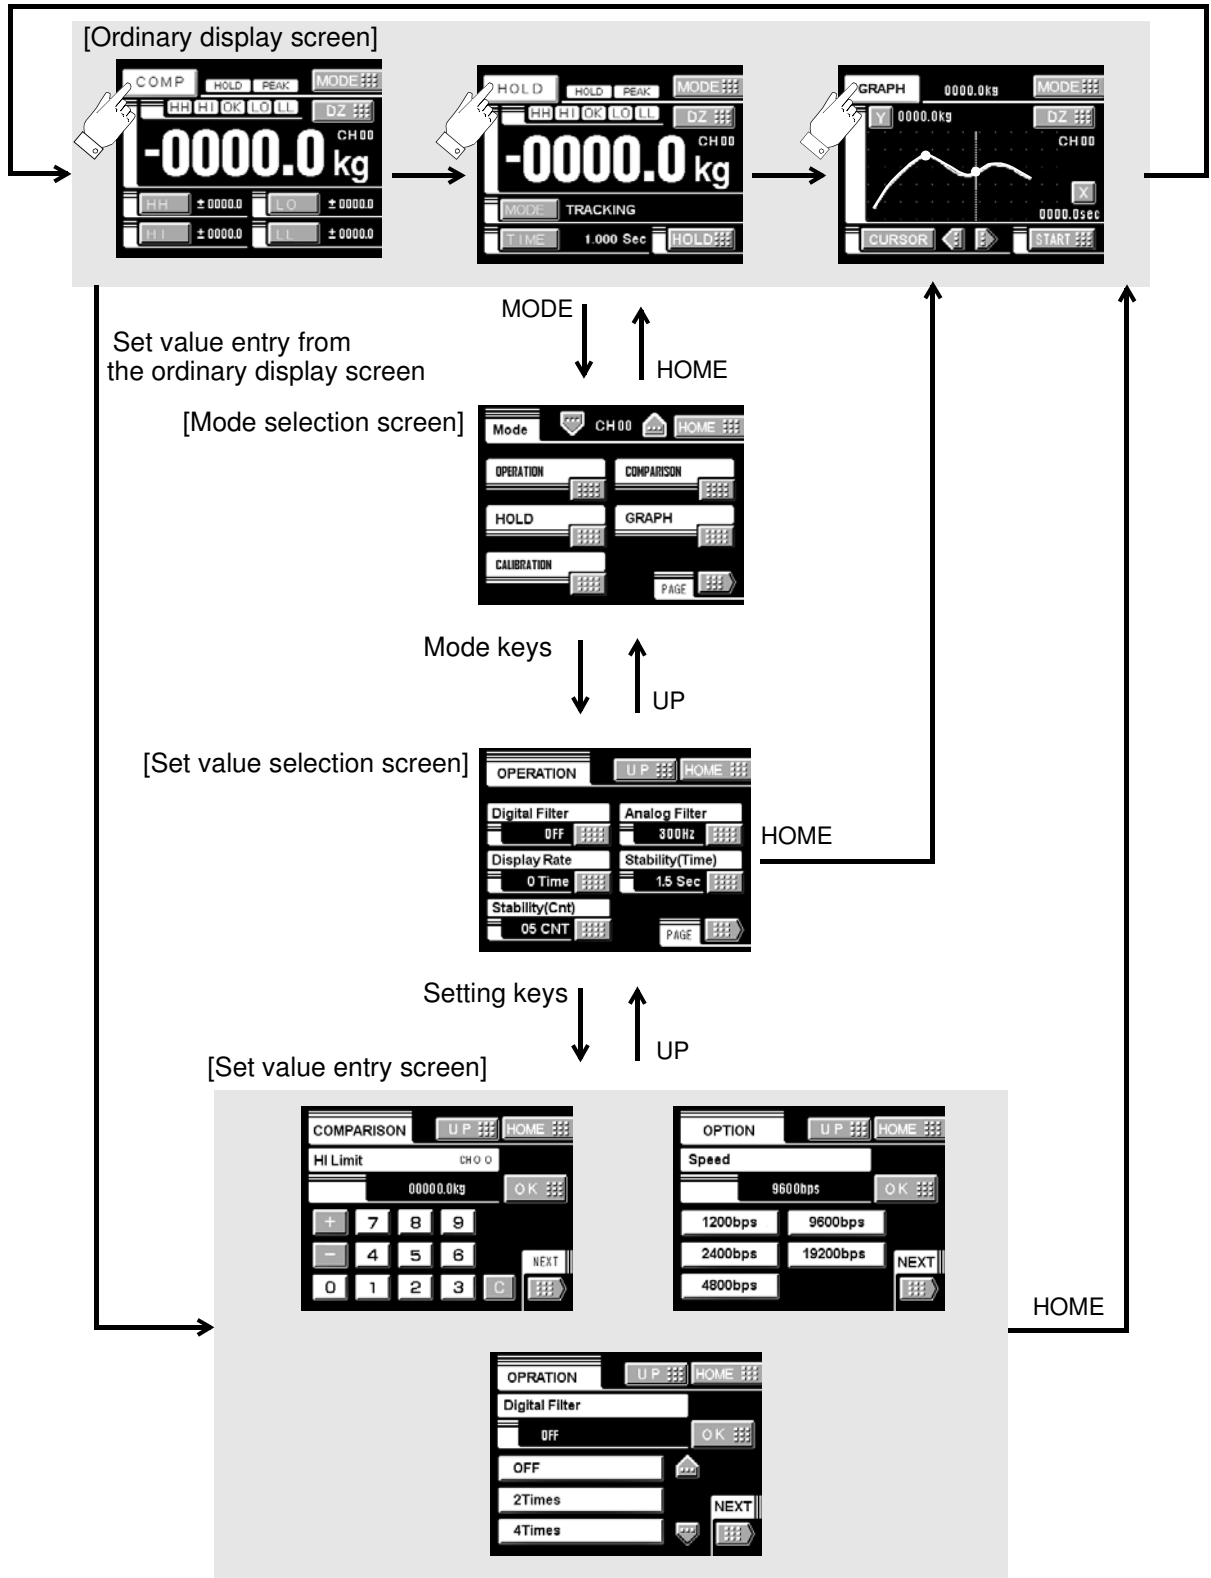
[Ordinary display screen]

COMP HOLD PEAK MODE
HH HI OK LO LL DZ
CH00
-0000.0 kg
HH ± 0000.0 LO ± 0000.0
HI ± 0000.0 LL ± 0000.0

HOLD HOLD PEAK MODE
HH HI OK LO LL DZ
CH00
-0000.0 kg
MODE TRACKING
TIME 1.000 Sec HOLD

GRAPH 0000.0kg MODE
Y 0000.0kg DZ
CH00
X
0000.0sec
CURSOR START

MODE
HOME

Set value entry from the ordinary display screen

[Mode selection screen]

Mode CH00 HOME
OPERATION COMPARISON
HOLD GRAPH
CALIBRATION
PAGE

Mode keys
UP

[Set value selection screen]

OPERATION UP HOME
Digital Filter OFF
Analog Filter 300Hz
Display Rate 0 Time
Stability(Time) 1.5 Sec
Stability(Cnt) 05 CNT
PAGE

HOME

Setting keys
UP

[Set value entry screen]

COMPARISON UP HOME
HI Limit CH0 0
00000.0kg OK
+ 7 8 9
− 4 5 6 NEXT
0 1 2 3 C

OPTION UP HOME
Speed
9600bps OK
1200bps 9600bps
2400bps 19200bps NEXT
4800bps

HOME

OPRATION UP HOME
Digital Filter
OFF OK
OFF
2Times NEXT
4Times